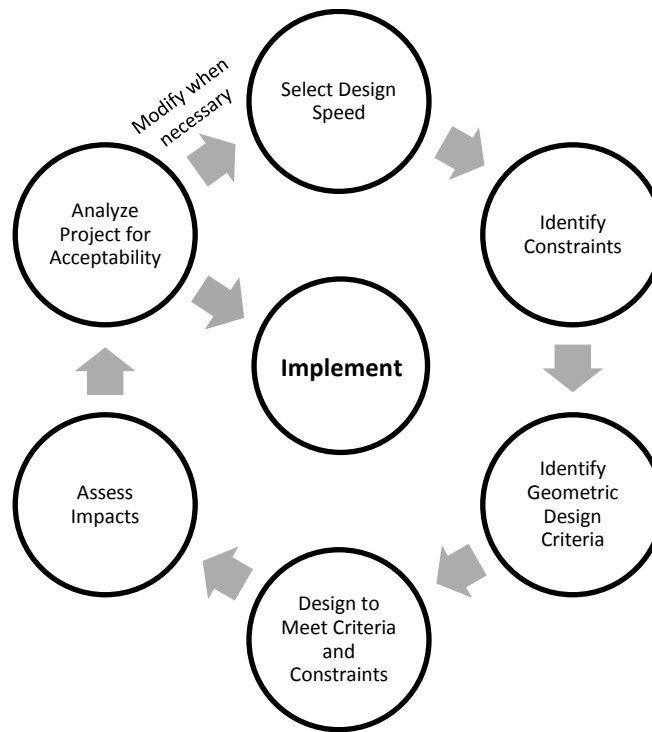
Modify when necessary

Select Design Speed

Identify Constraints

Identify Geometric Design Criteria

Design to Meet Criteria and Constraints

Assess Impacts

Analyze Project for Acceptability

**Implement**